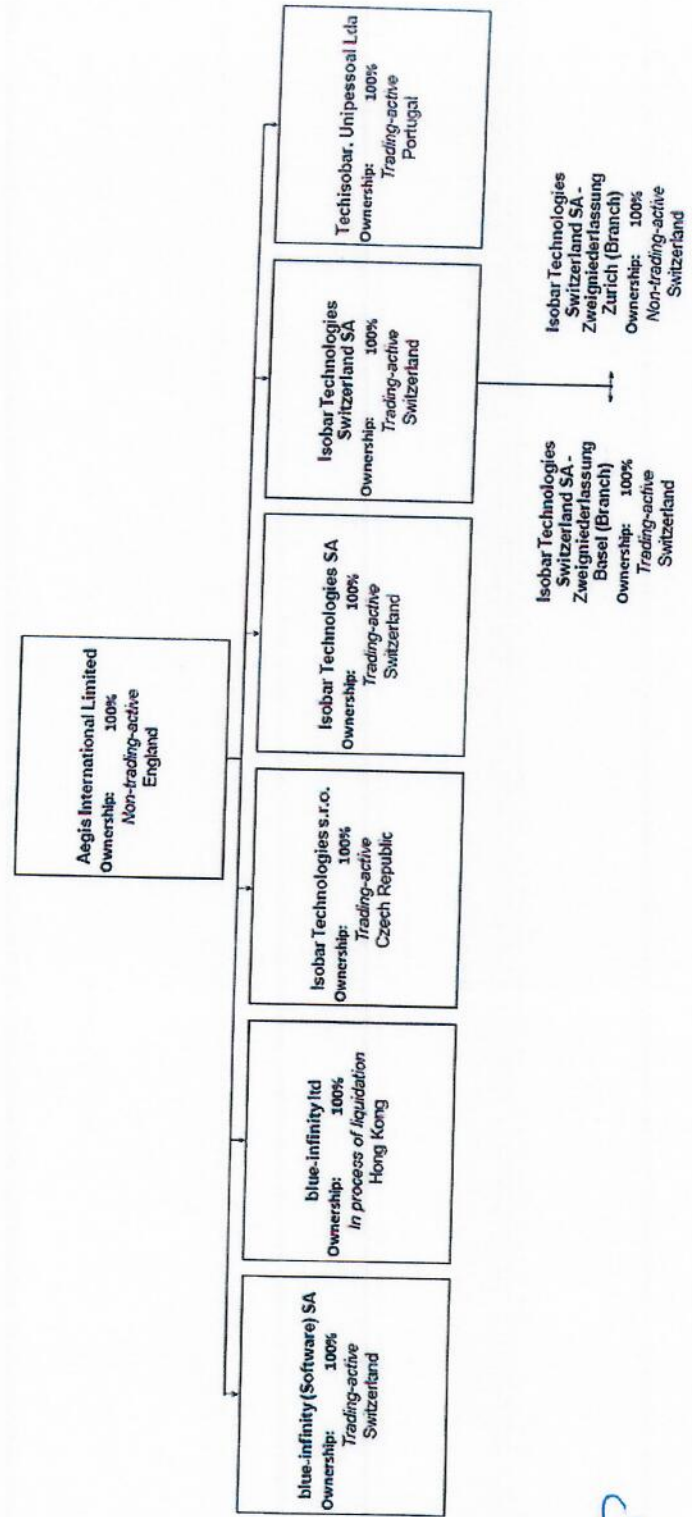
Aegis International Limited
Ownership: 100%
Non-trading-active
England

blue-infinity (Software) SA
Ownership: 100%
Trading-active
Switzerland

blue-infinity ltd
Ownership: 100%
In process of liquidation
Hong Kong

Isobar Technologies s.r.o.
Ownership: 100%
Trading-active
Czech Republic

Isobar Technologies SA
Ownership: 100%
Trading-active
Switzerland

Isobar Technologies Switzerland SA
Ownership: 100%
Trading-active
Switzerland

Techisobar, Unipessoal Lda
Ownership: 100%
Trading-active
Portugal

Isobar Technologies Switzerland SA - Zweigniederlassung Basel (Branch)
Ownership: 100%
Trading-active
Switzerland

Isobar Technologies Switzerland SA - Zweigniederlassung Zurich (Branch)
Ownership: 100%
Non-trading-active
Switzerland